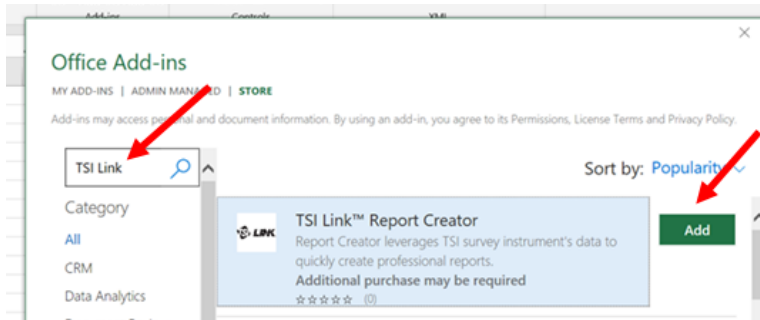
Add-ins Controls XML

Office Add-ins

MY ADD-INS | ADMIN MANAGED | STORE

Add-ins may access personal and document information. By using an add-in, you agree to its Permissions, License Terms and Privacy Policy.

TSI Link

Sort by: Popularity

Category

All

CRM

Data Analytics

TSI Link™ Report Creator

Report Creator leverages TSI survey instrument's data to quickly create professional reports.

Additional purchase may be required

☆☆☆☆☆ (0)

Add